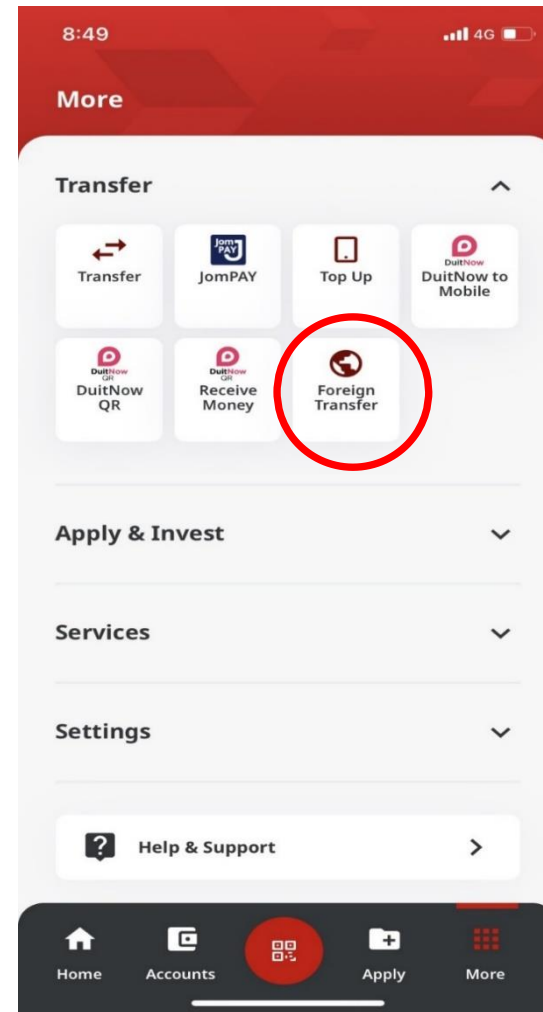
8:49
4G

More

Transfer

Transfer

Jom PAY

JomPAY

Top Up

DuitNow

DuitNow to Mobile

DuitNow QR

DuitNow QR

DuitNow QR

Receive Money

Foreign Transfer

Apply & Invest

Services

Settings

Help & Support

Home

Accounts

Apply

More